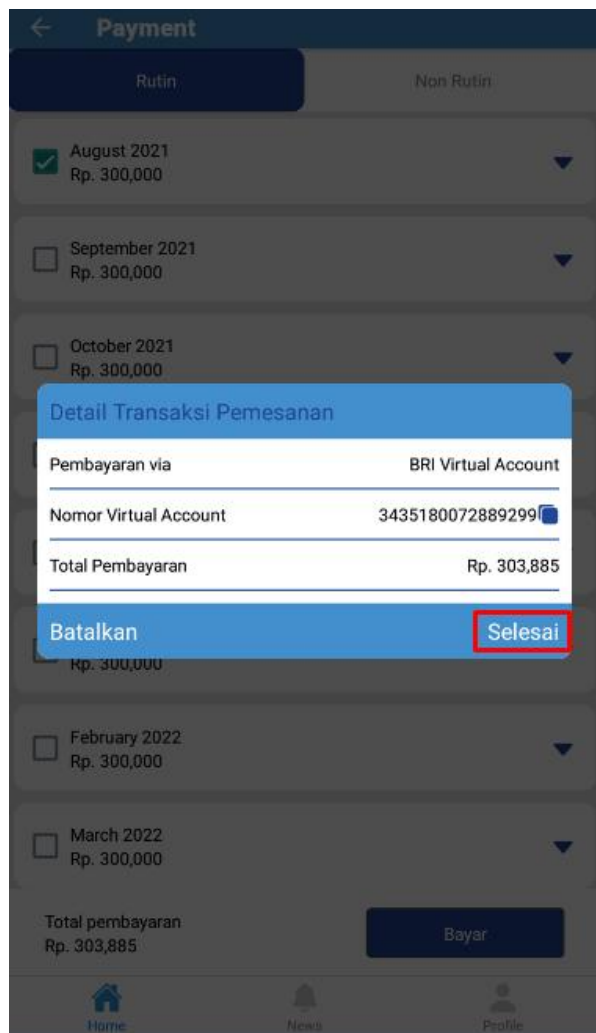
Payment

Rutin

Non Rutin

August 2021
Rp. 300,000

September 2021
Rp. 300,000

October 2021
Rp. 300,000

Detail Transaksi Pemesanan

Pembayaran via BRI Virtual Account

Nomor Virtual Account 3435180072889299

Total Pembayaran Rp. 303,885

Batalkan

Selesai

Rp. 300,000

February 2022
Rp. 300,000

March 2022
Rp. 300,000

Total pembayaran
Rp. 303,885

Bayar

Home

News

Profile